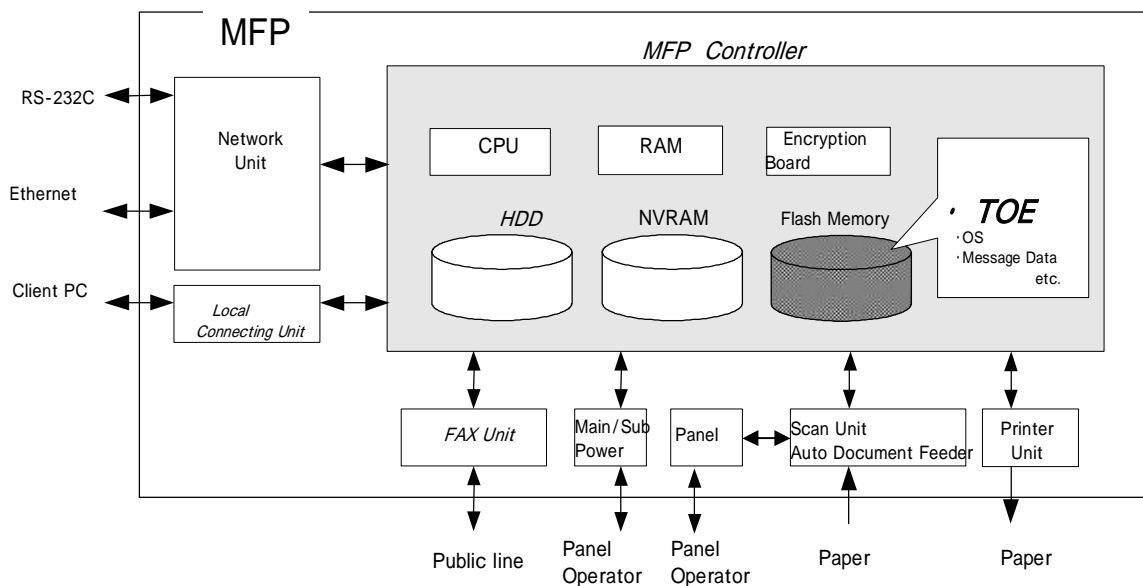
MFP

MFP Controller

RS-232C

Ethernet

Client PC

Network Unit

Local Connecting Unit

CPU

RAM

Encryption Board

HDD

NVRAM

Flash Memory

・ TOE
・OS
・Message Data
etc.

FAX Unit

Main/Sub Power

Panel

Scan Unit
Auto Document Feeder

Printer Unit

Public line

Panel Operator

Panel Operator

Paper

Paper